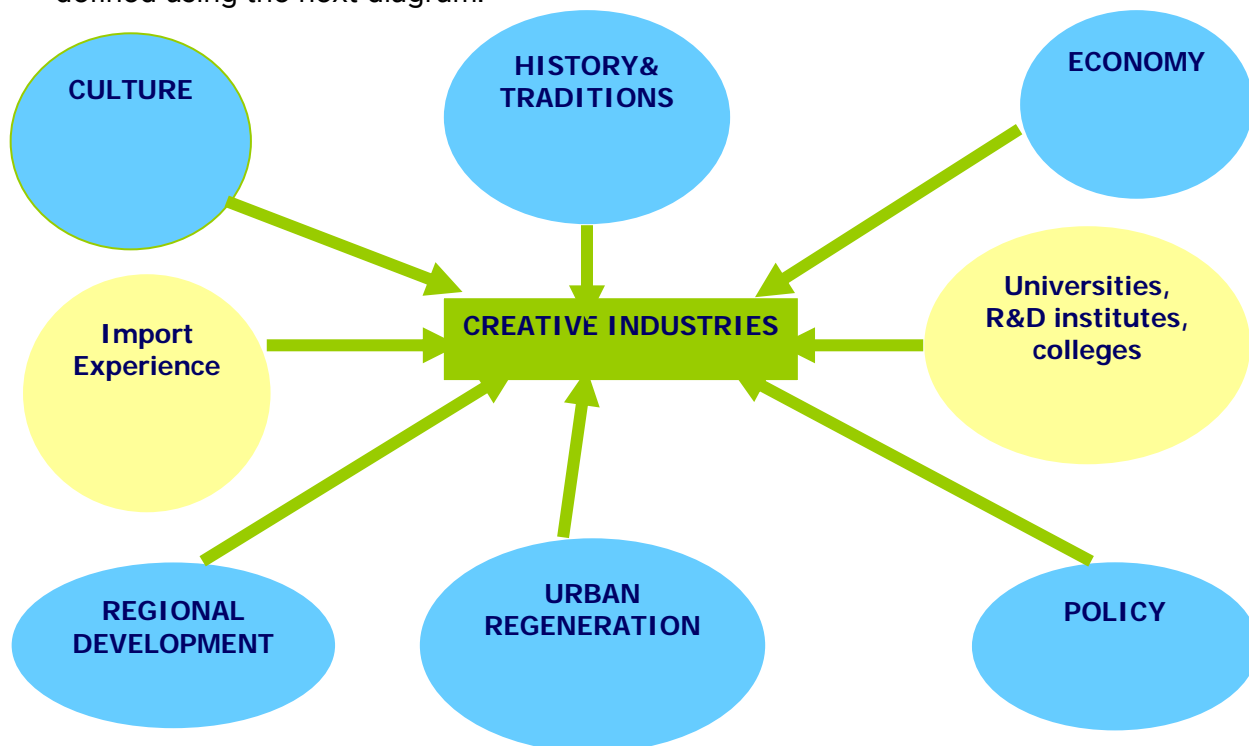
defined using the next diagram:

CULTURE

HISTORY& TRADITIONS

ECONOMY

Import Experience

CREATIVE INDUSTRIES

Universities, R&D institutes, colleges

REGIONAL DEVELOPMENT

URBAN REGENERATION

POLICY